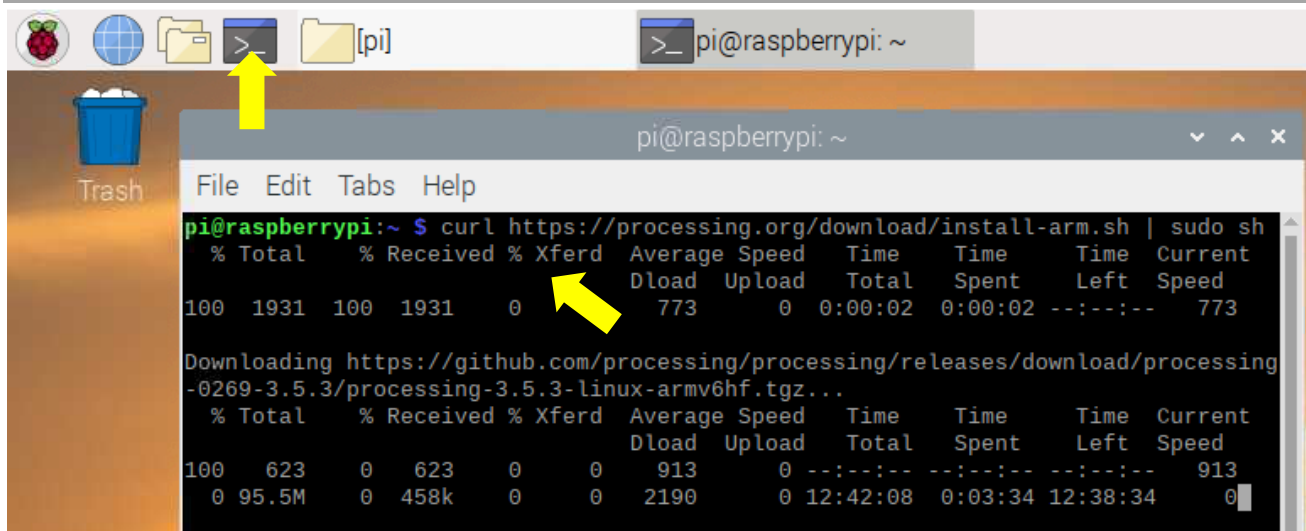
[pi]

pi@raspberrypi: ~

Trash

pi@raspberrypi: ~

File Edit Tabs Help

pi@raspberrypi:~ $ curl https://processing.org/download/install-arm.sh | sudo sh
  % Total    % Received % Xferd  Average Speed   Time    Time     Time  Current
                                 Dload  Upload   Total   Spent    Left  Speed
100  1931  100  1931    0     0    773      0  0:00:02  0:00:02 --:--:--   773

Downloading https://github.com/processing/processing/releases/download/processing-0269-3.5.3/processing-3.5.3-linux-armv6hf.tgz...
  % Total    % Received % Xferd  Average Speed   Time    Time     Time  Current
                                 Dload  Upload   Total   Spent    Left  Speed
100   623    0   623    0     0    913      0 --:--:-- --:--:-- --:--:--   913
  0 95.5M    0  458k    0     0   2190      0 12:42:08  0:03:34 12:38:34     0